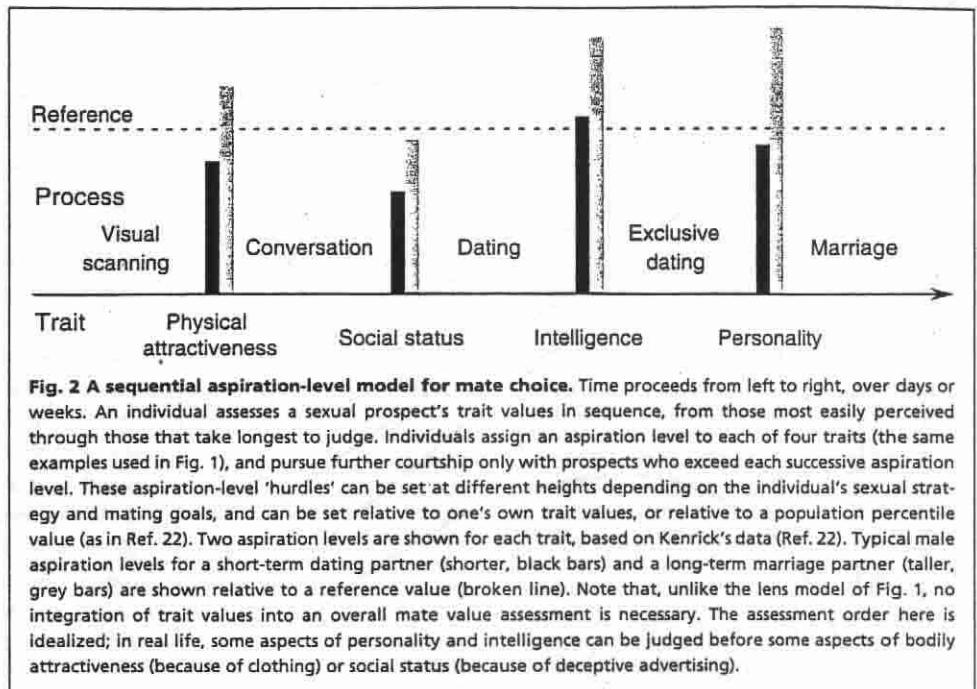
Reference

Process

Visual scanning

Conversation

Dating

Exclusive dating

Marriage

Trait

Physical attractiveness

Social status

Intelligence

Personality

**Fig. 2 A sequential aspiration-level model for mate choice.** Time proceeds from left to right, over days or weeks. An individual assesses a sexual prospect's trait values in sequence, from those most easily perceived through those that take longest to judge. Individuals assign an aspiration level to each of four traits (the same examples used in Fig. 1), and pursue further courtship only with prospects who exceed each successive aspiration level. These aspiration-level 'hurdles' can be set at different heights depending on the individual's sexual strategy and mating goals, and can be set relative to one's own trait values, or relative to a population percentile value (as in Ref. 22). Two aspiration levels are shown for each trait, based on Kenrick's data (Ref. 22). Typical male aspiration levels for a short-term dating partner (shorter, black bars) and a long-term marriage partner (taller, grey bars) are shown relative to a reference value (broken line). Note that, unlike the lens model of Fig. 1, no integration of trait values into an overall mate value assessment is necessary. The assessment order here is idealized; in real life, some aspects of personality and intelligence can be judged before some aspects of bodily attractiveness (because of clothing) or social status (because of deceptive advertising).